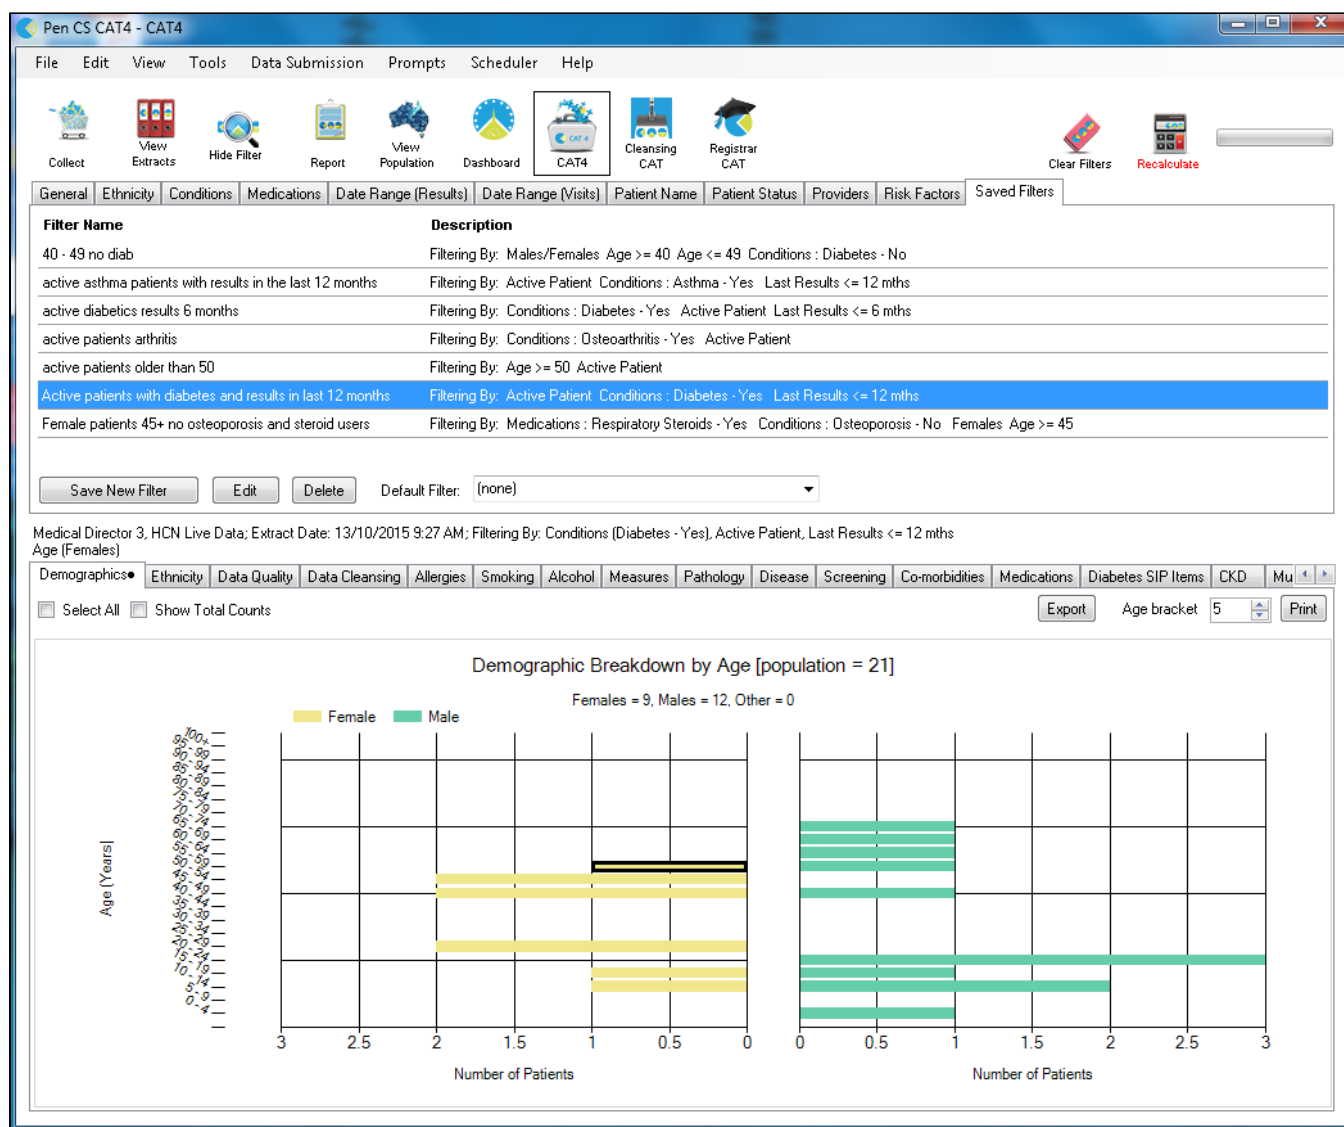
Pen CS CAT4 - CAT4

File Edit View Tools Data Submission Prompts Scheduler Help

Collect View Extracts Hide Filter Report View Population Dashboard CAT4 Cleansing CAT Registrar CAT Clear Filters Recalculate

General Ethnicity Conditions Medications Date Range (Results) Date Range (Visits) Patient Name Patient Status Providers Risk Factors Saved Filters

| Filter Name | Description |
|---|---|
| 40 - 49 no diab | Filtering By: Males/Females Age >= 40 Age <= 49 Conditions : Diabetes - No |
| active asthma patients with results in the last 12 months | Filtering By: Active Patient Conditions : Asthma - Yes Last Results <= 12 mths |
| active diabetics results 6 months | Filtering By: Conditions : Diabetes - Yes Active Patient Last Results <= 6 mths |
| active patients arthritis | Filtering By: Conditions : Osteoarthritis - Yes Active Patient |
| active patients older than 50 | Filtering By: Age >= 50 Active Patient |
| Active patients with diabetes and results in last 12 months | Filtering By: Active Patient Conditions : Diabetes - Yes Last Results <= 12 mths |
| Female patients 45+ no osteoporosis and steroid users | Filtering By: Medications : Respiratory Steroids - Yes Conditions : Osteoporosis - No Females Age >= 45 |

Save New Filter Edit Delete Default Filter: (none)

Medical Director 3, HCN Live Data; Extract Date: 13/10/2015 9:27 AM; Filtering By: Conditions (Diabetes - Yes), Active Patient, Last Results <= 12 mths Age (Females)

Demographics• Ethnicity Data Quality Data Cleansing Allergies Smoking Alcohol Measures Pathology Disease Screening Co-morbidities Medications Diabetes SIP Items CKD Mu

Select All Show Total Counts Export Age bracket 5 Print

Demographic Breakdown by Age [population = 21]

Females = 9, Males = 12, Other = 0

Female Male

Age (Years)

100+ 95 - 99 90 - 94 85 - 89 80 - 84 75 - 79 70 - 74 65 - 69 60 - 64 55 - 59 50 - 54 45 - 49 40 - 44 35 - 39 30 - 34 25 - 29 20 - 24 15 - 19 10 - 14 5 - 9 0 - 4

3 2.5 2 1.5 1 0.5 0 0 0.5 1 1.5 2 2.5 3

Number of Patients Number of Patients